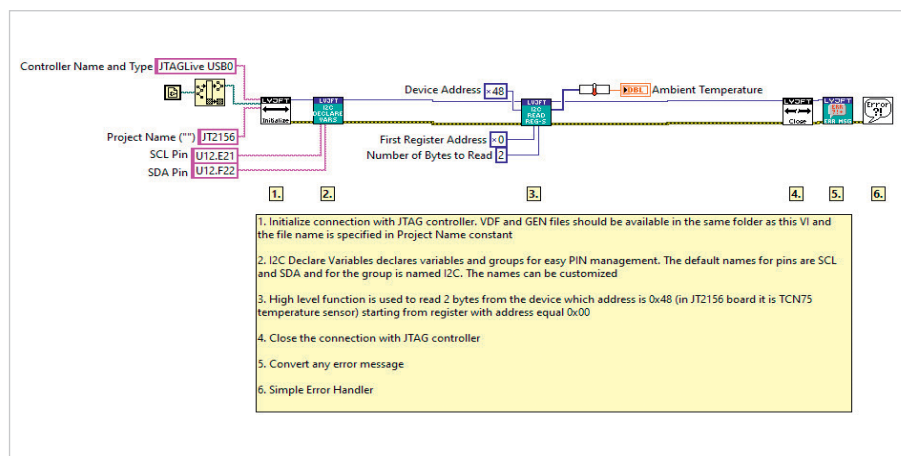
Controller Name and Type JTAGLive USB0

Project Name ("") JT2156
SCL Pin U12.E21
SDA Pin U12.F22

LV JFT Initialize
LV JFT I2C DECLARE VARS

Device Address x48
LV JFT I2C READ REG-S
First Register Address x0
Number of Bytes to Read 2

DBL Ambient Temperature

LV JFT Close
LV JFT ERR MSG
Error ?!

1.
2.
3.
4.
5.
6.

1. Initialize connection with JTAG controller. VDF and GEN files should be available in the same folder as this VI and the file name is specified in Project Name constant

2. I2C Declare Variables declares variables and groups for easy PIN management. The default names for pins are SCL and SDA and for the group is named I2C. The names can be customized

3. High level function is used to read 2 bytes from the device which address is 0x48 (in JT2156 board it is TCN75 temperature sensor) starting from register with address equal 0x00

4. Close the connection with JTAG controller

5. Convert any error message

6. Simple Error Handler